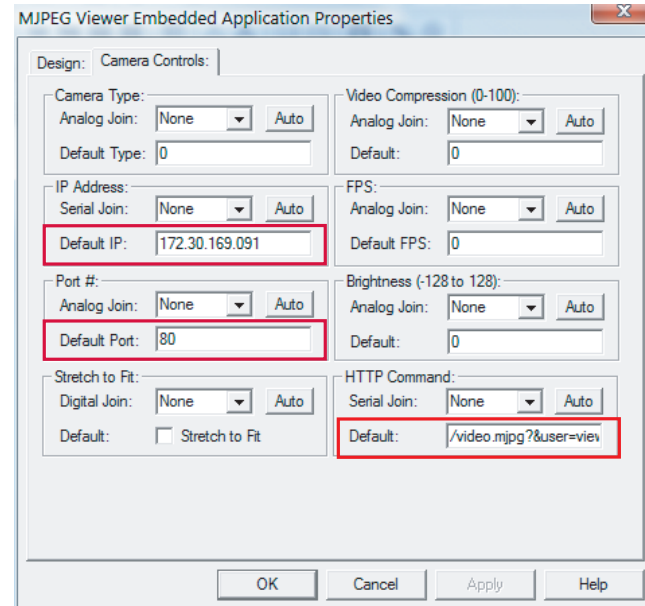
MJPEG Viewer Embedded Application Properties

x

Design: Camera Controls:

Camera Type:
Analog Join: None Auto
Default Type: 0

Video Compression (0-100):
Analog Join: None Auto
Default: 0

IP Address:
Serial Join: None Auto
Default IP: 172.30.169.091

FPS:
Analog Join: None Auto
Default FPS: 0

Port #:
Analog Join: None Auto
Default Port: 80

Brightness (-128 to 128):
Analog Join: None Auto
Default: 0

Stretch to Fit:
Digital Join: None Auto
Default: Stretch to Fit

HTTP Command:
Serial Join: None Auto
Default: /video.mjpg?&user=viev

OK Cancel Apply Help